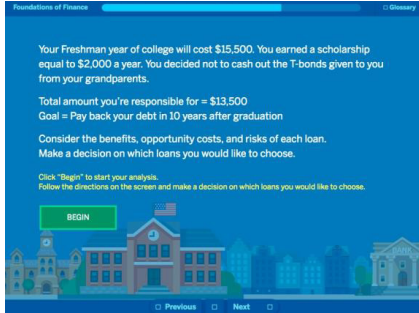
Foundations of Finance

Glossary

Your Freshman year of college will cost $15,500. You earned a scholarship equal to $2,000 a year. You decided not to cash out the T-bonds given to you from your grandparents.

Total amount you're responsible for = $13,500
Goal = Pay back your debt in 10 years after graduation

Consider the benefits, opportunity costs, and risks of each loan.
Make a decision on which loans you would like to choose.

Click "Begin" to start your analysis.
Follow the directions on the screen and make a decision on which loans you would like to choose.

BEGIN

Previous

Next